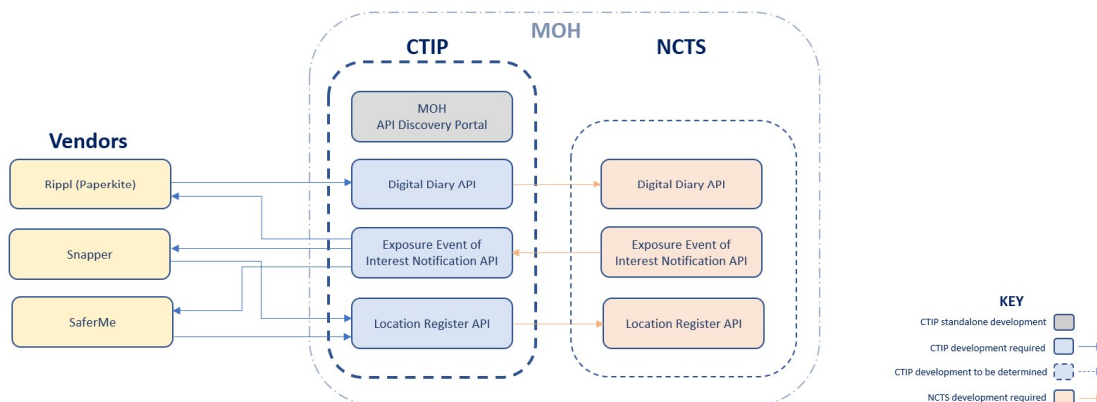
MOH

CTIP

NCTS

Vendors

Rippl (Paperkite)

Snapper

SaferMe

MOH
API Discovery Portal

Digital Diary API

Exposure Event of Interest Notification API

Location Register API

Digital Diary API

Exposure Event of Interest Notification API

Location Register API

KEY

CTIP standalone development

CTIP development required

CTIP development to be determined

NCTS development required